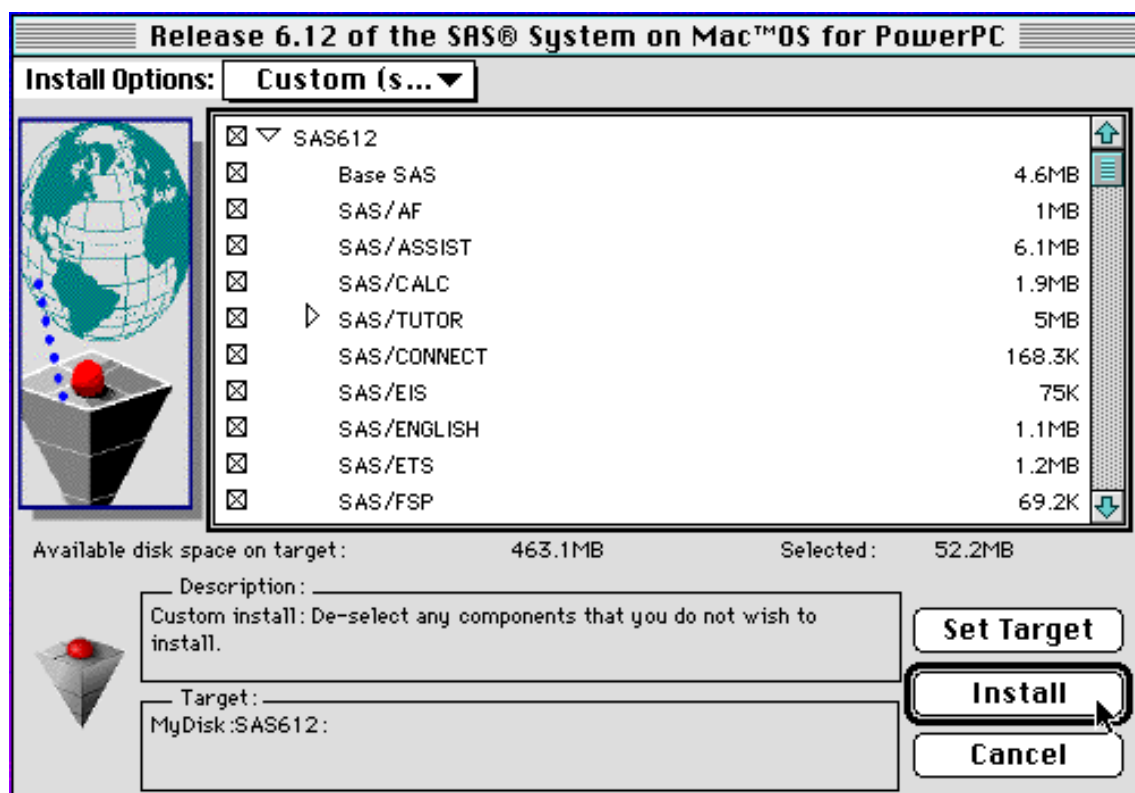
Release 6.12 of the SAS® System on Mac™OS for PowerPC

Install Options: Custom (s...

SAS612

| | |
|---|---|
| Base SAS | 4.6MB |
| SAS/AF | 1MB |
| SAS/ASSIST | 6.1MB |
| SAS/CALC | 1.9MB |
| SAS/TUTOR | 5MB |
| SAS/CONNECT | 168.3K |
| SAS/EIS | 75K |
| SAS/ENGLISH | 1.1MB |
| SAS/ETS | 1.2MB |
| SAS/FSP | 69.2K |

Available disk space on target: 463.1MB Selected: 52.2MB

Description:
Custom install: De-select any components that you do not wish to install.

Set Target

Target:
MyDisk:SAS612:

Install

Cancel